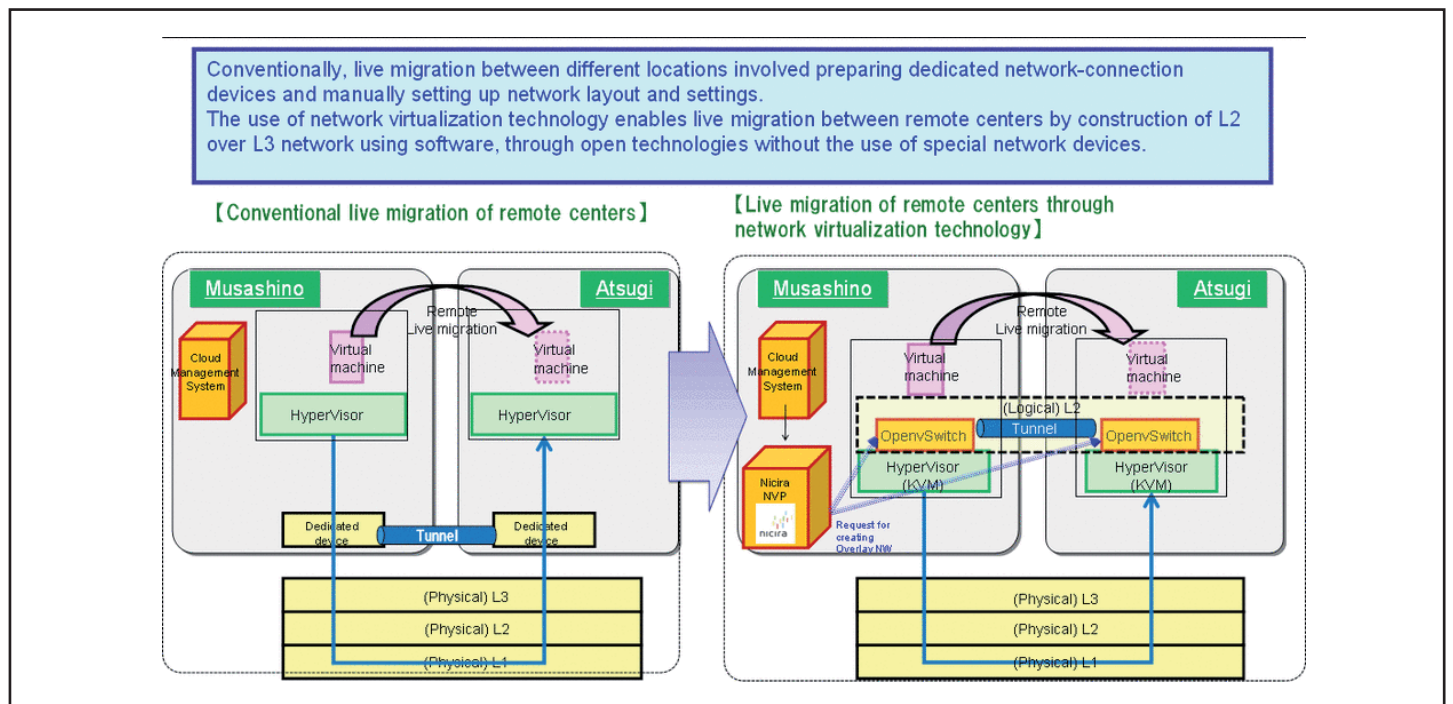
Conventionally, live migration between different locations involved preparing dedicated network-connection devices and manually setting up network layout and settings.
The use of network virtualization technology enables live migration between remote centers by construction of L2 over L3 network using software, through open technologies without the use of special network devices.

【Conventional live migration of remote centers】

Musashino

Atsugi

Remote Live migration

Cloud Management System

Virtual machine

Virtual machine

HyperVisor

HyperVisor

Dedicated device

Tunnel

Dedicated device

(Physical) L3

(Physical) L2

(Physical) L1

【Live migration of remote centers through network virtualization technology】

Musashino

Atsugi

Remote Live migration

Cloud Management System

Virtual machine

Virtual machine

(Logical) L2

OpenvSwitch

Tunnel

OpenvSwitch

HyperVisor (KVM)

HyperVisor (KVM)

Nicira NVP

nicira

Request for creating Overlay NW

(Physical) L3

(Physical) L2

(Physical) L1